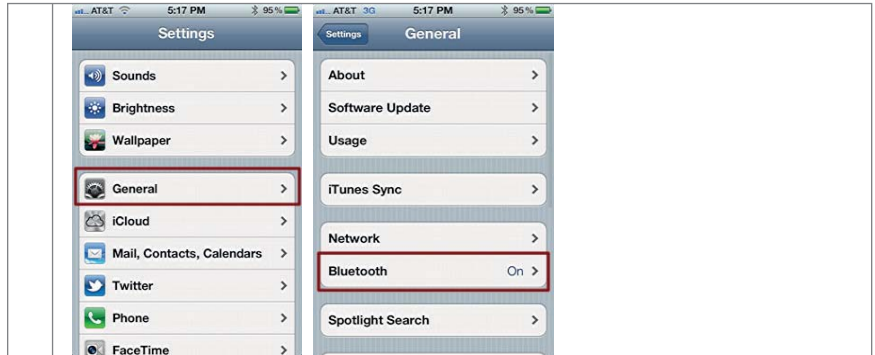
AT&T 5:17 PM 95%
Settings
Sounds
Brightness
Wallpaper
General
iCloud
Mail, Contacts, Calendars
Twitter
Phone
FaceTime

AT&T 3G 5:17 PM 95%
Settings
General
About
Software Update
Usage
iTunes Sync
Network
Bluetooth On
Spotlight Search